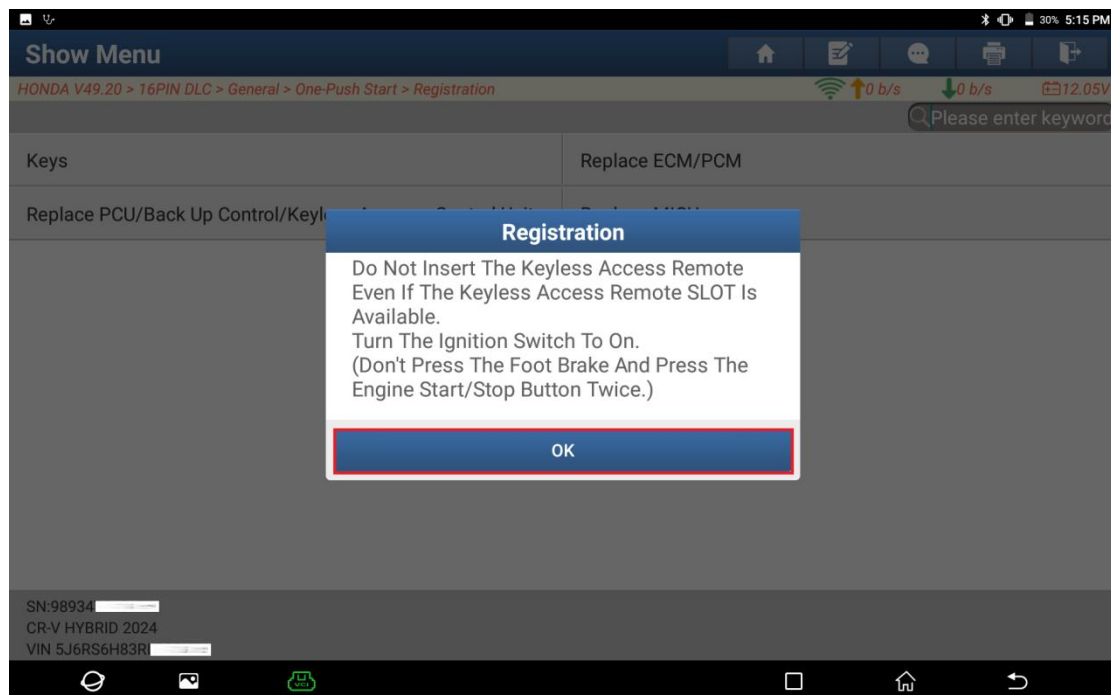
30% 5:15 PM

Show Menu

HONDA V49.20 > 16PIN DLC > General > One-Push Start > Registration

0 b/s
0 b/s
12.05V

Please enter keyword

Keys

Replace ECM/PCM

Replace PCU/Back Up Control/Keyl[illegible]

Registration

Do Not Insert The Keyless Access Remote Even If The Keyless Access Remote SLOT Is Available.
Turn The Ignition Switch To On.
(Don't Press The Foot Brake And Press The Engine Start/Stop Button Twice.)

OK

SN:98934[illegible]
CR-V HYBRID 2024
VIN 5J6RS6H83R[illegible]